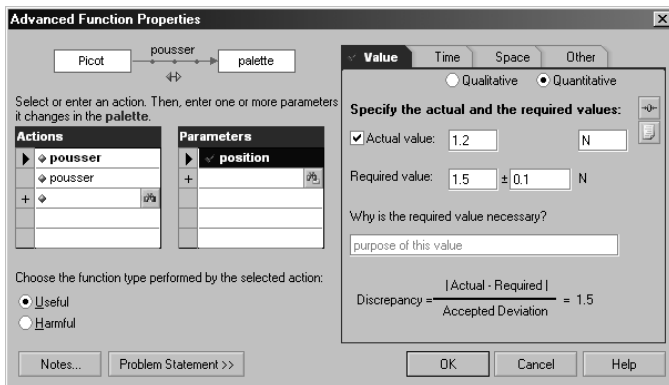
Advanced Function Properties

Picot — pousser — palette

Select or enter an action. Then, enter one or more parameters it changes in the palette.

| Actions |
|---|
| pousser |
| pousser |
| + |

| Parameters |
|---|
| position |
| + |

Choose the function type performed by the selected action:

Useful
Harmful

Value | Time | Space | Other

Qualitative   Quantitative

Specify the actual and the required values:

Actual value: 1.2   N

Required value: 1.5 ± 0.1 N

Why is the required value necessary?

purpose of this value

Discrepancy = $\frac{|\text{ Actual - Required }|}{\text{Accepted Deviation}}$ = 1.5

Notes...   Problem Statement >>   OK   Cancel   Help